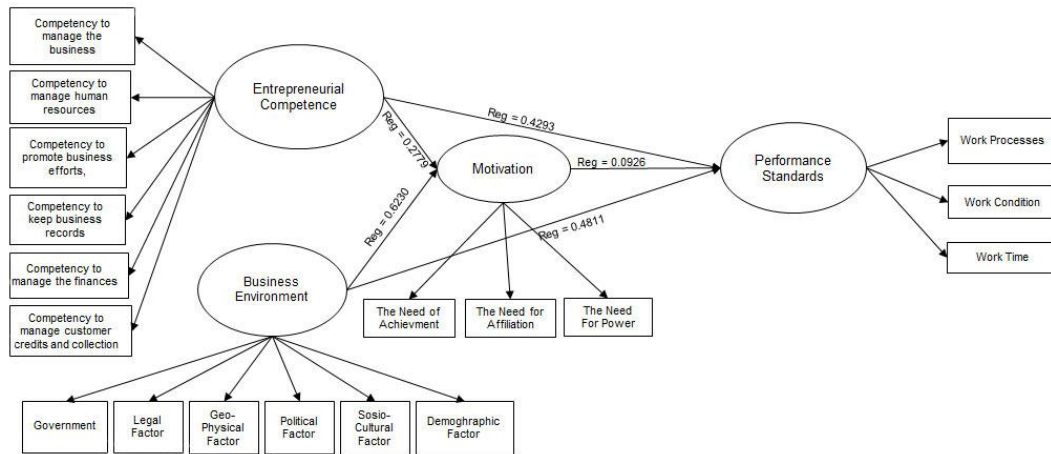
Competency to manage the business

Competency to manage human resources

Competency to promote business efforts,

Competency to keep business records

Competency to manage the finances

Competency to manage customer credits and collection

Entrepreneurial Competence

Reg = 0.4293

Reg = 0.2779

Motivation

Reg = 0.0926

Performance Standards

Work Processes

Work Condition

Work Time

Reg = 0.6230

Reg = 0.4811

Business Environment

The Need of Achievment

The Need for Affiliation

The Need For Power

Government

Legal Factor

Geo-Physical Factor

Political Factor

Sosio-Cultural Factor

Demoghraphic Factor